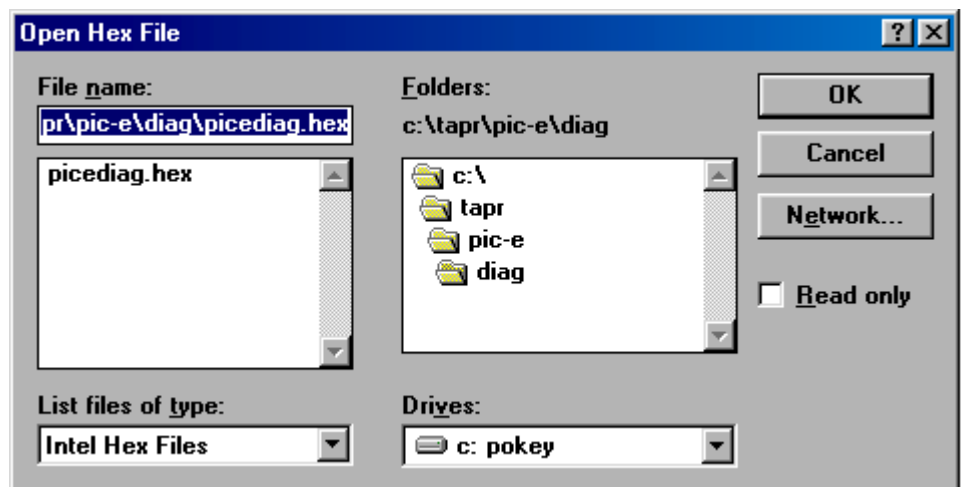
Open Hex File

?

File name:

pr\pic-e\diag\picediag.hex

picediag.hex

Folders:

c:\tapr\pic-e\diag

c:\

tapr

pic-e

diag

OK

Cancel

Network...

Read only

List files of type:

Intel Hex Files

Drives:

c: pokey